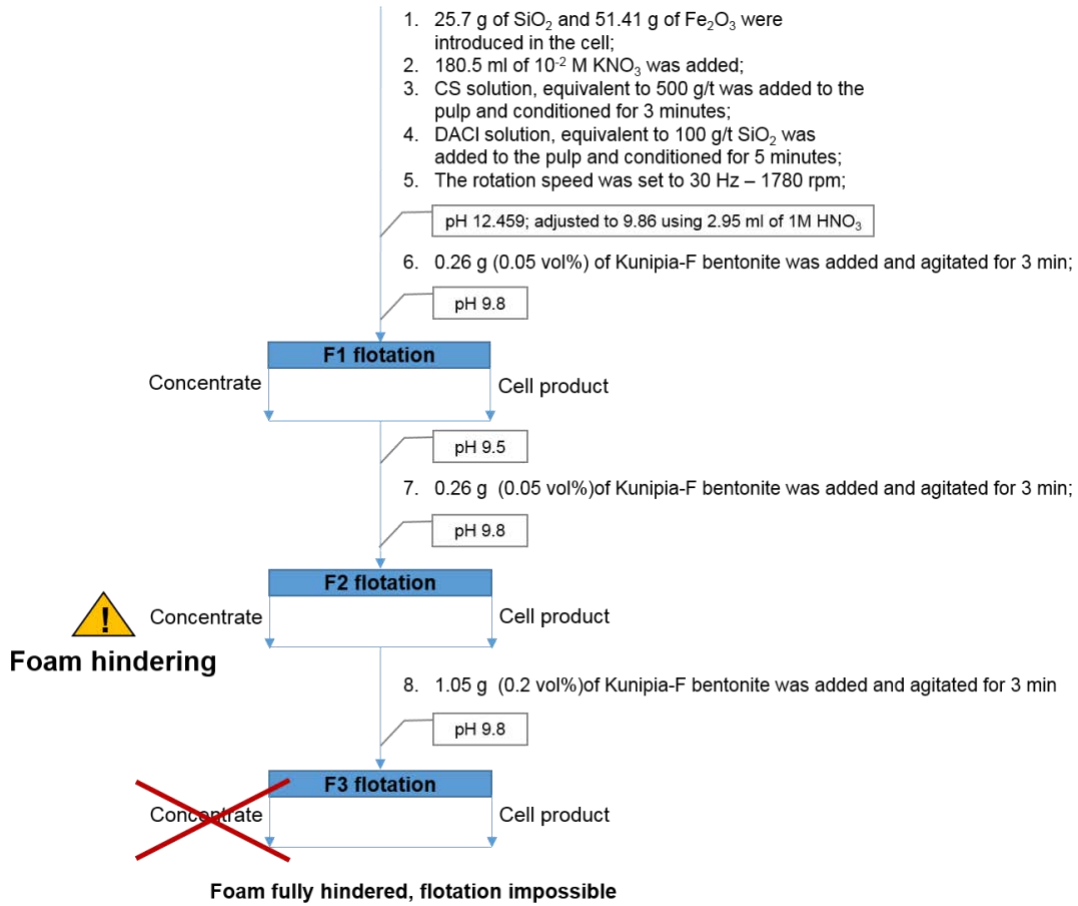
1. 25.7 g of $SiO_2$ and 51.41 g of $Fe_2O_3$ were introduced in the cell;
2. 180.5 ml of $10^{-2}$ M $KNO_3$ was added;
3. CS solution, equivalent to 500 g/t was added to the pulp and conditioned for 3 minutes;
4. DACl solution, equivalent to 100 g/t $SiO_2$ was added to the pulp and conditioned for 5 minutes;
5. The rotation speed was set to 30 Hz – 1780 rpm;

pH 12.459; adjusted to 9.86 using 2.95 ml of 1M $HNO_3$

6. 0.26 g (0.05 vol%) of Kunipia-F bentonite was added and agitated for 3 min;

pH 9.8

F1 flotation

Concentrate

Cell product

pH 9.5

7. 0.26 g (0.05 vol%)of Kunipia-F bentonite was added and agitated for 3 min;

pH 9.8

F2 flotation

Concentrate

Cell product

Foam hindering

8. 1.05 g (0.2 vol%)of Kunipia-F bentonite was added and agitated for 3 min

pH 9.8

F3 flotation

Concentrate

Cell product

Foam fully hindered, flotation impossible